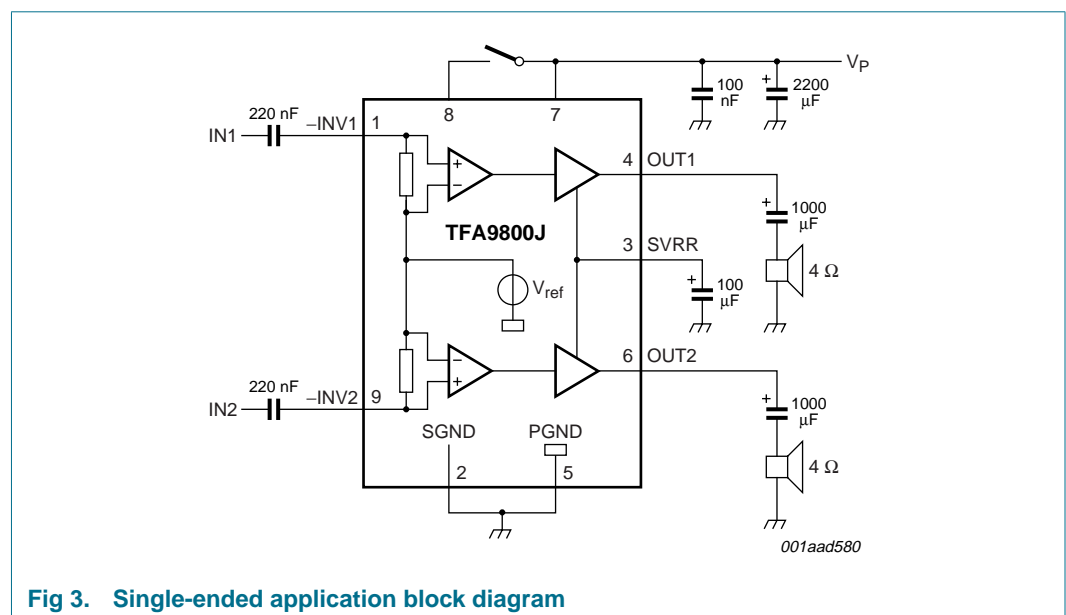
$V_P$

8

7

100 nF

2200 μF

+

+

220 nF

IN1

−INV1

1

+

−

4

OUT1

+

1000 μF

TFA9800J

3

SVRR

+

100 μF

$V_{ref}$

4 Ω

−

+

6

OUT2

220 nF

IN2

−INV2

9

+

1000 μF

SGND

PGND

4 Ω

2

5

001aad580

Fig 3. Single-ended application block diagram